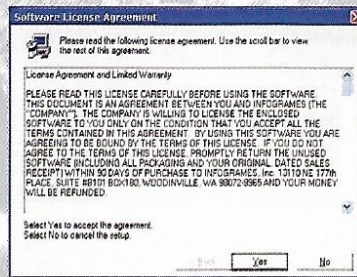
Software License Agreement

Please read the following license agreement. Use the scroll bar to view the rest of this agreement.

License Agreement and Limited Warranty

PLEASE READ THIS LICENSE CAREFULLY BEFORE USING THE SOFTWARE. THIS DOCUMENT IS AN AGREEMENT BETWEEN YOU AND INFOGRAMES (THE "COMPANY"). THE COMPANY IS WILLING TO LICENSE THE ENCLOSED SOFTWARE TO YOU ONLY ON THE CONDITION THAT YOU ACCEPT ALL THE TERMS CONTAINED IN THIS AGREEMENT. BY USING THIS SOFTWARE YOU ARE AGREEING TO BE BOUND BY THE TERMS OF THIS LICENSE. IF YOU DO NOT AGREE TO THE TERMS OF THIS LICENSE, PROMPTLY RETURN THE UNUSED SOFTWARE (INCLUDING ALL PACKAGING AND YOUR ORIGINAL, DATED SALES RECEIPT) WITHIN 90 DAYS OF PURCHASE TO INFOGRAMES, Inc. 13110 NE 177th PLACE, SUITE #B101 BOX180, WOODINVILLE, WA 98072-9965 AND YOUR MONEY WILL BE REFUNDED.

Select Yes to accept the agreement.
Select No to cancel the setup.

< Back Yes No